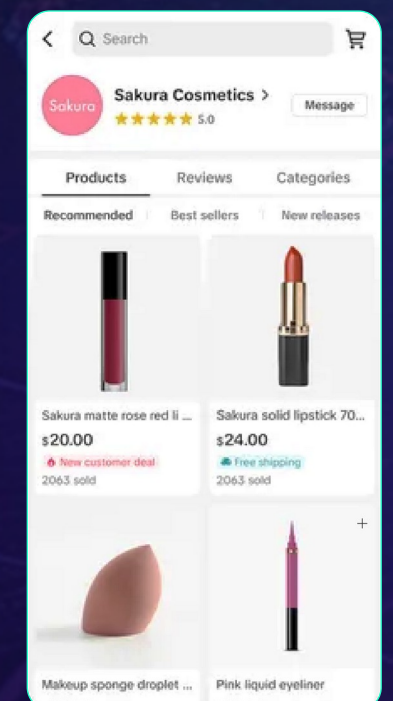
Search

Sakura

Sakura Cosmetics >
5.0

Message

Products Reviews Categories

Recommended | Best sellers | New releases

Sakura matte rose red li ...
$20.00
New customer deal
2063 sold

Sakura solid lipstick 70...
$24.00
Free shipping
2063 sold

Makeup sponge droplet ...

+

Pink liquid eyeliner